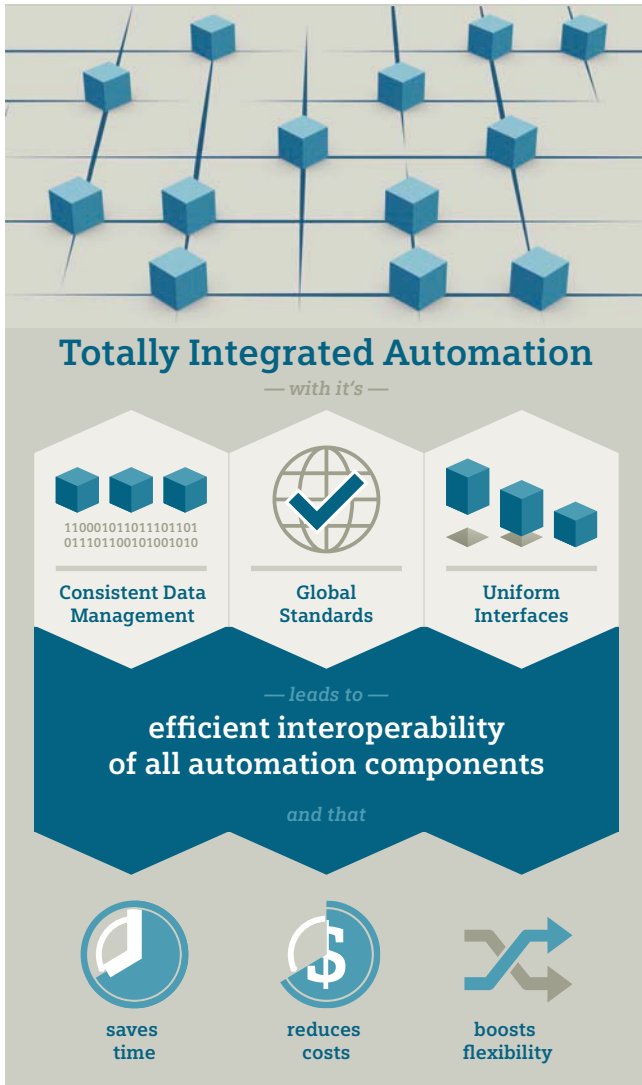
Totally Integrated Automation

— with it's —

110001011011101101
011101100101001010

Consistent Data Management

Global Standards

Uniform Interfaces

— leads to —

efficient interoperability of all automation components

and that

$

saves time

reduces costs

boosts flexibility